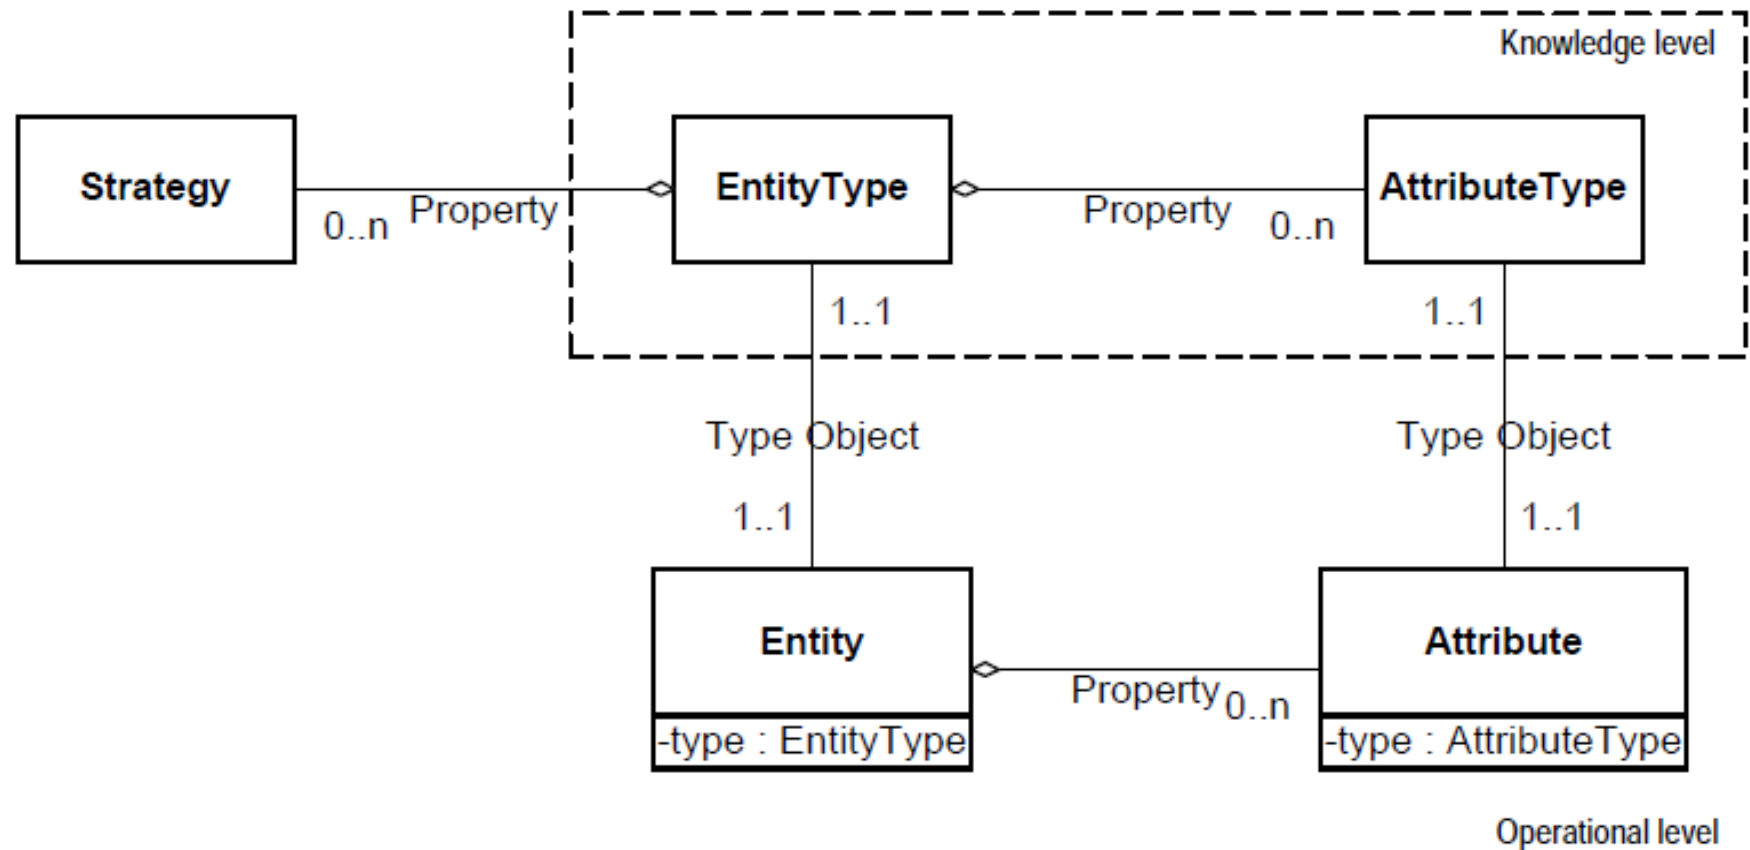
Knowledge level

Strategy

0..n Property

EntityType

Property 0..n

AttributeType

1..1

1..1

Type Object

Type Object

1..1

1..1

Entity

-type : EntityType

Property 0..n

Attribute

-type : AttributeType

Operational level